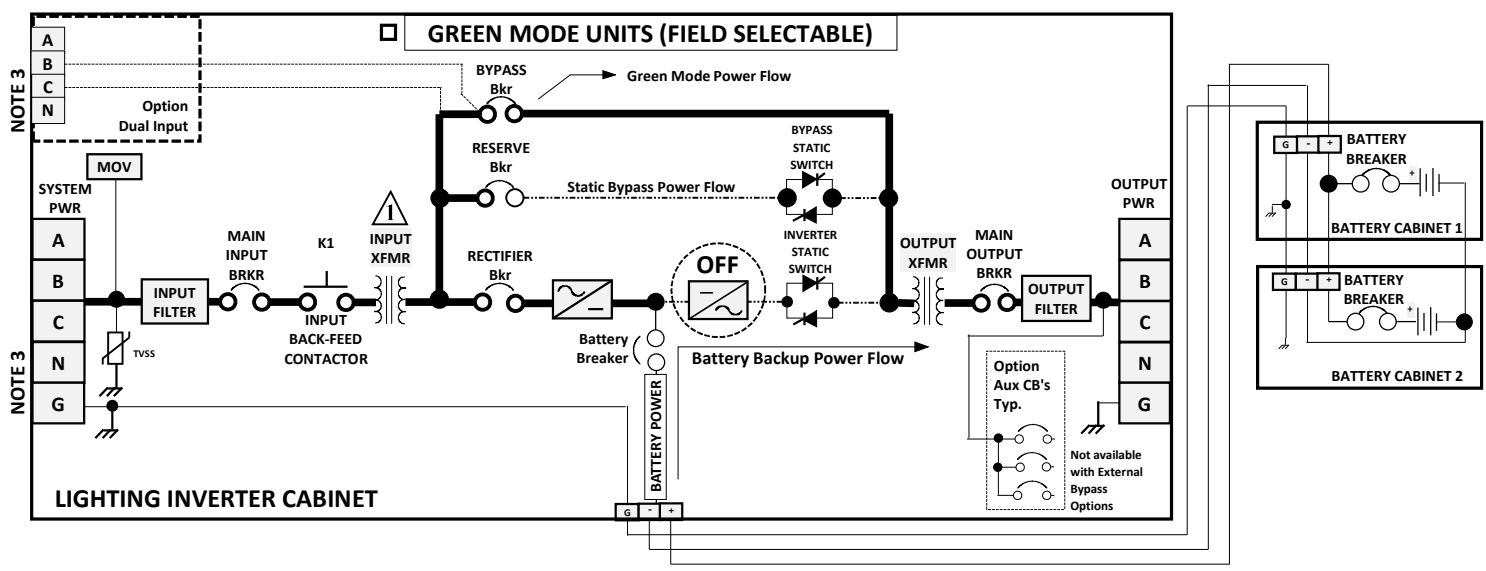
GREEN MODE UNITS (FIELD SELECTABLE)

NOTE 3

A
B
C
N

Option
Dual Input

BYPASS
Bkr

Green Mode Power Flow

RESERVE
Bkr

Static Bypass Power Flow

BYPASS
STATIC
SWITCH

MOV

SYSTEM
PWR

A
B
C
N
G

NOTE 3

INPUT
FILTER

TVSS

MAIN
INPUT
BRKR

K1

INPUT
BACK-FEED
CONTACTOR

1

INPUT
XFMR

RECTIFIER
Bkr

INVERTER
STATIC
SWITCH

OFF

Battery
Breaker

BATTERY POWER

Battery Backup Power Flow

OUTPUT
XFMR

MAIN
OUTPUT
BRKR

OUTPUT
FILTER

OUTPUT
PWR

A
B
C
N
G

Option
Aux CB's
Typ.

Not available
with External
Bypass
Options

LIGHTING INVERTER CABINET

G - +

G - +

BATTERY
BREAKER

BATTERY CABINET 1

G - +

BATTERY
BREAKER

BATTERY CABINET 2